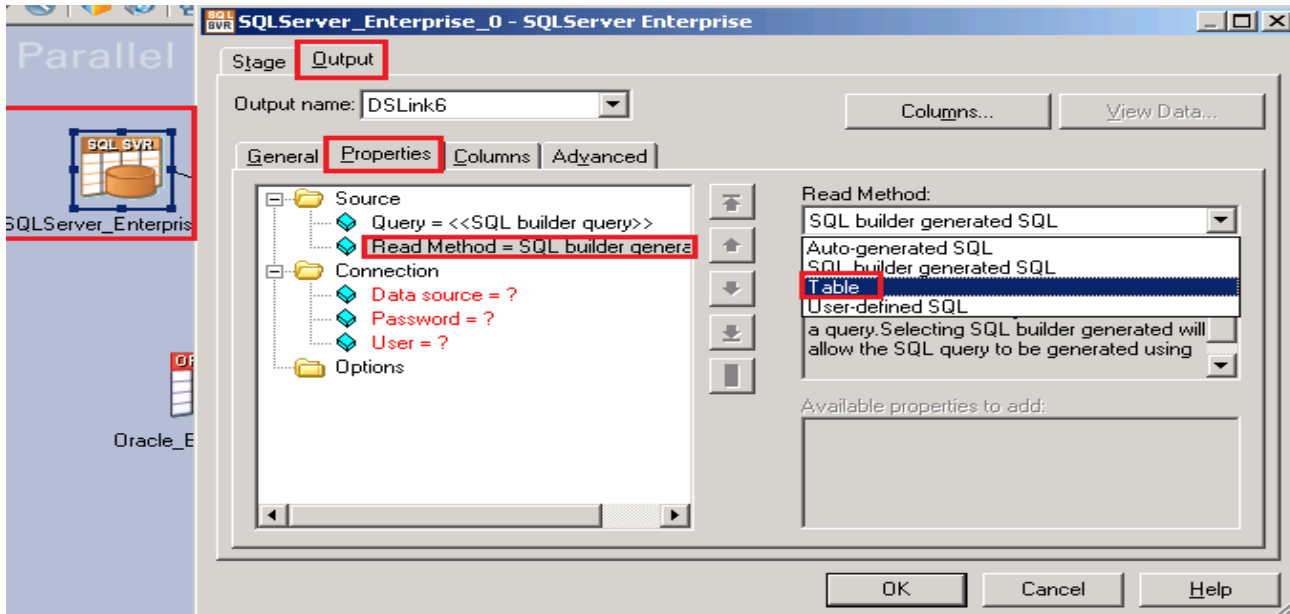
Parallel

SQL SVR

SQLServer_Enterpris

OR

Oracle_E

SQL SVR SQLServer_Enterprise_0 - SQLServer Enterprise

Stage Output

Output name: DSLink6

Columns...

View Data...

General Properties Columns Advanced

Source
Query = <<SQL builder query>>
Read Method = SQL builder genera
Connection
Data source = ?
Password = ?
User = ?
Options

Read Method:
SQL builder generated SQL
Auto-generated SQL
SQL builder generated SQL
Table
User-defined SQL
a query.Selecting SQL builder generated will allow the SQL query to be generated using

Available properties to add:

OK Cancel Help